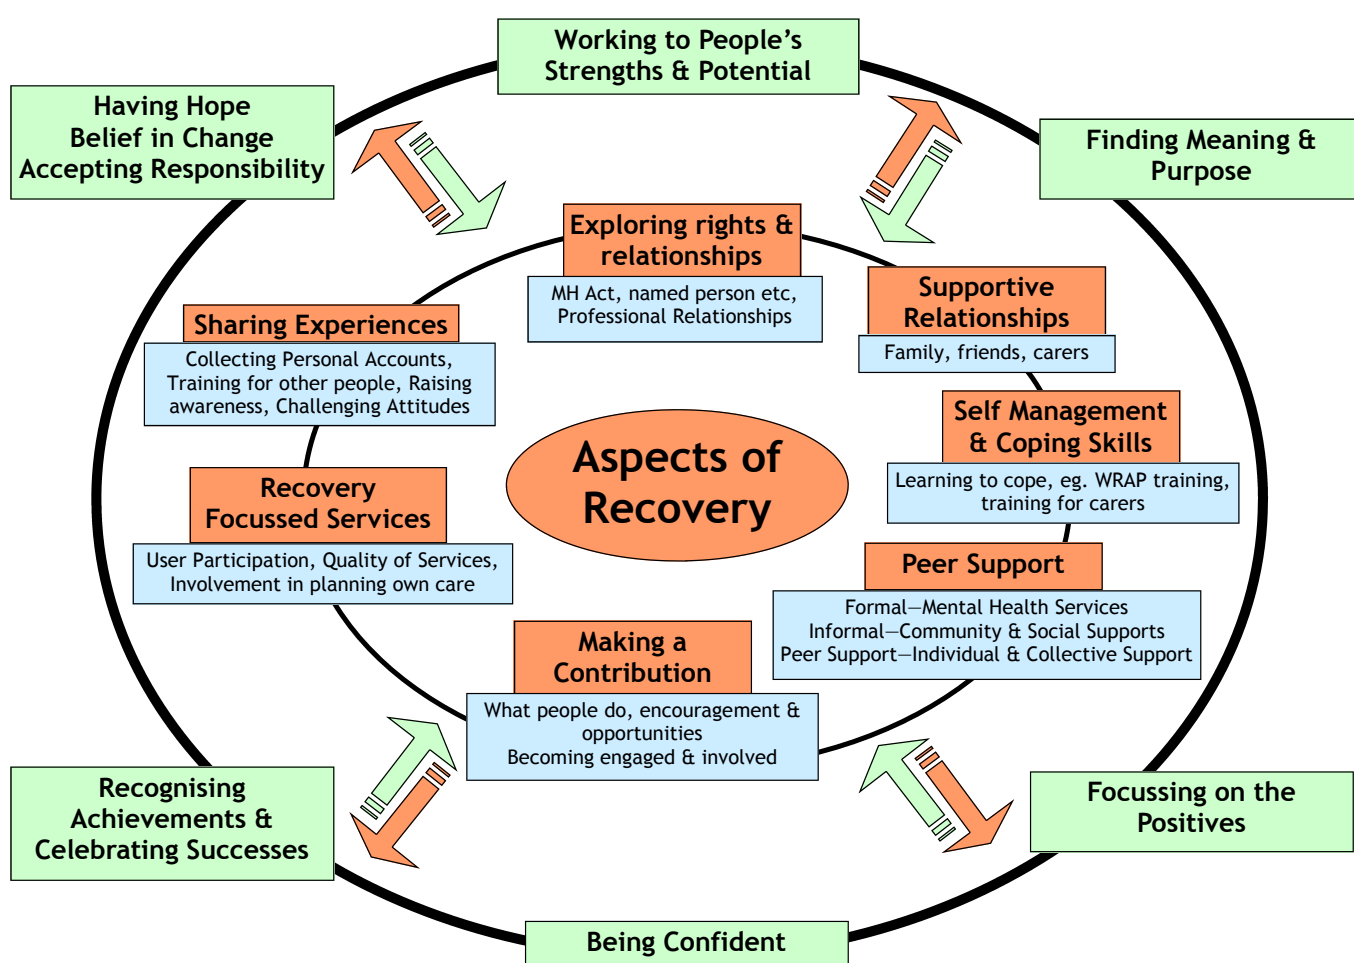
Working to People's Strengths & Potential

Having Hope
Belief in Change
Accepting Responsibility

Finding Meaning & Purpose

Exploring rights & relationships

MH Act, named person etc, Professional Relationships

Supportive Relationships

Family, friends, carers

Sharing Experiences

Collecting Personal Accounts, Training for other people, Raising awareness, Challenging Attitudes

Self Management & Coping Skills

Learning to cope, eg. WRAP training, training for carers

Aspects of Recovery

Recovery Focussed Services

User Participation, Quality of Services, Involvement in planning own care

Peer Support

Formal—Mental Health Services
Informal—Community & Social Supports
Peer Support—Individual & Collective Support

Making a Contribution

What people do, encouragement & opportunities
Becoming engaged & involved

Recognising Achievements & Celebrating Successes

Focussing on the Positives

Being Confident